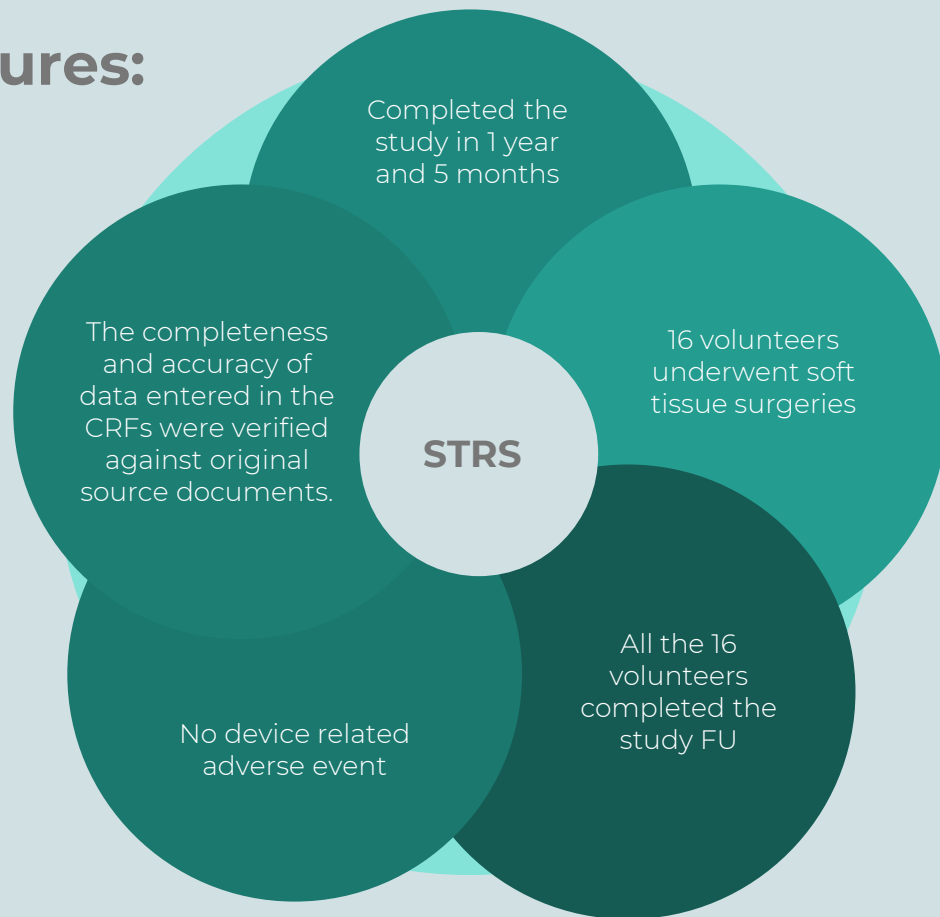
ures:

STRS

Completed the study in 1 year and 5 months

16 volunteers underwent soft tissue surgeries

All the 16 volunteers completed the study FU

No device related adverse event

The completeness and accuracy of data entered in the CRFs were verified against original source documents.